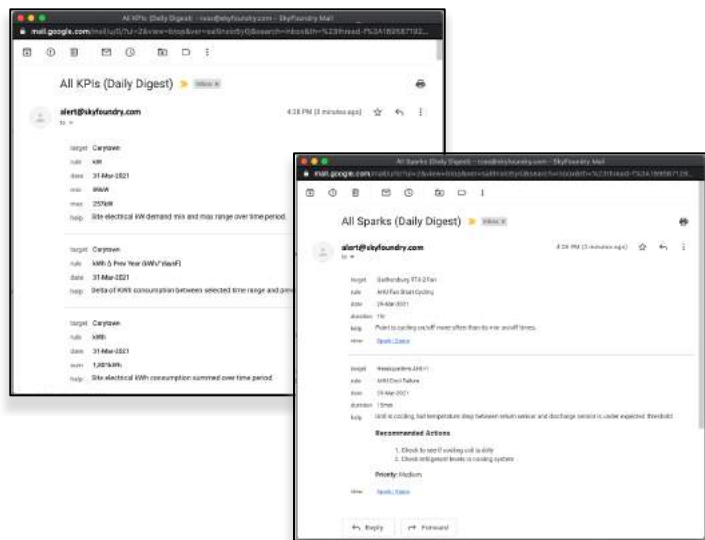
All KPIs (Daily Digest) - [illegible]@skyfoundry.com - SkyFoundry Mail

mail.google.com/mail/u/0/?ui=2&view=btop&ver=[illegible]

All KPIs (Daily Digest) Inbox ×

alert@skyfoundry.com
to

4:38 PM (3 minutes ago)

target Carytown
rule kW
date 31-Mar-2021
min 89kW
max 257kW
help Site electrical kW demand min and max range over time period.

target Carytown
rule kWh Δ Prev Year (kWh/°daysF)
date 31-Mar-2021
help Delta of KWh consumption between selected time range and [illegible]

target Carytown
rule kWh
date 31-Mar-2021
sum 1,081kWh
help Site electrical kWh consumption summed over time period.

All Sparks (Daily Digest) - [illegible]@skyfoundry.com - SkyFoundry Mail

mail.google.com/mail/u/0/?ui=2&view=btop&ver=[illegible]

All Sparks (Daily Digest) Inbox ×

alert@skyfoundry.com
to

4:38 PM (3 minutes ago)

target Gothenburg RTU-2 Fan
rule AHU Fan Short Cycling
date 29-Mar-2021
duration 1hr
help Point is cycling on/off more often than its max on/off times.
view Spark | Trace

target Headquarters AHU-1
rule AHU Cool Failure
date 29-Mar-2021
duration 15min
help Unit is cooling, but temperature drop between return sensor and discharge sensor is under expected threshold.

Recommended Actions

1. Check to see if cooling coil is dirty
2. Check refrigerant levels in cooling system

Priority: Medium

view Spark | Trace

Reply Forward